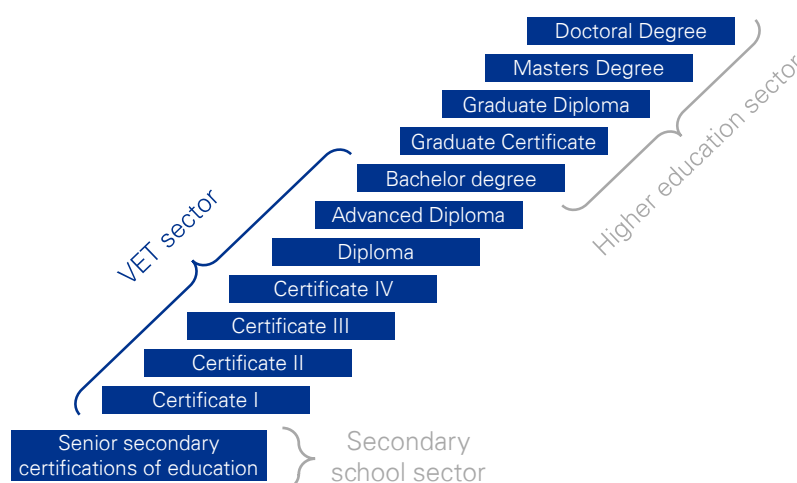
Doctoral Degree

Masters Degree

Graduate Diploma

Graduate Certificate

Bachelor degree

Advanced Diploma

Diploma

Certificate IV

Certificate III

Certificate II

Certificate I

Senior secondary certifications of education

VET sector

Higher education sector

Secondary school sector